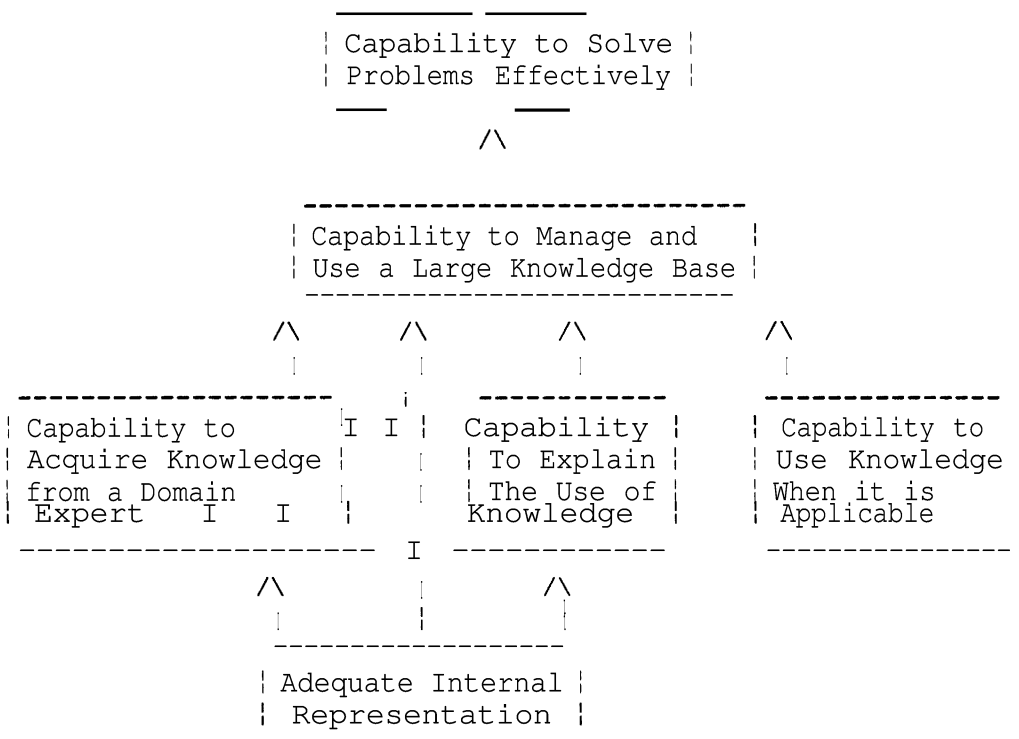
Capability to Solve Problems Effectively

Capability to Manage and Use a Large Knowledge Base

Capability to Acquire Knowledge from a Domain Expert

Capability To Explain The Use of Knowledge

Capability to Use Knowledge When it is Applicable

Adequate Internal Representation